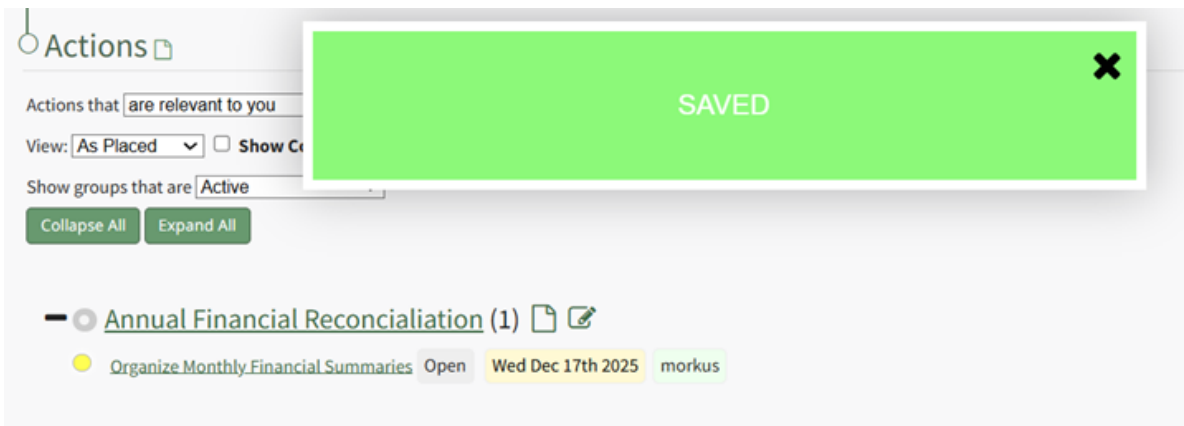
Actions

Actions that are relevant to you

View: As Placed Show Co

Show groups that are Active

Collapse All Expand All

SAVED

Annual Financial Reconcialiation (1)

Organize Monthly Financial Summaries Open Wed Dec 17th 2025 morkus